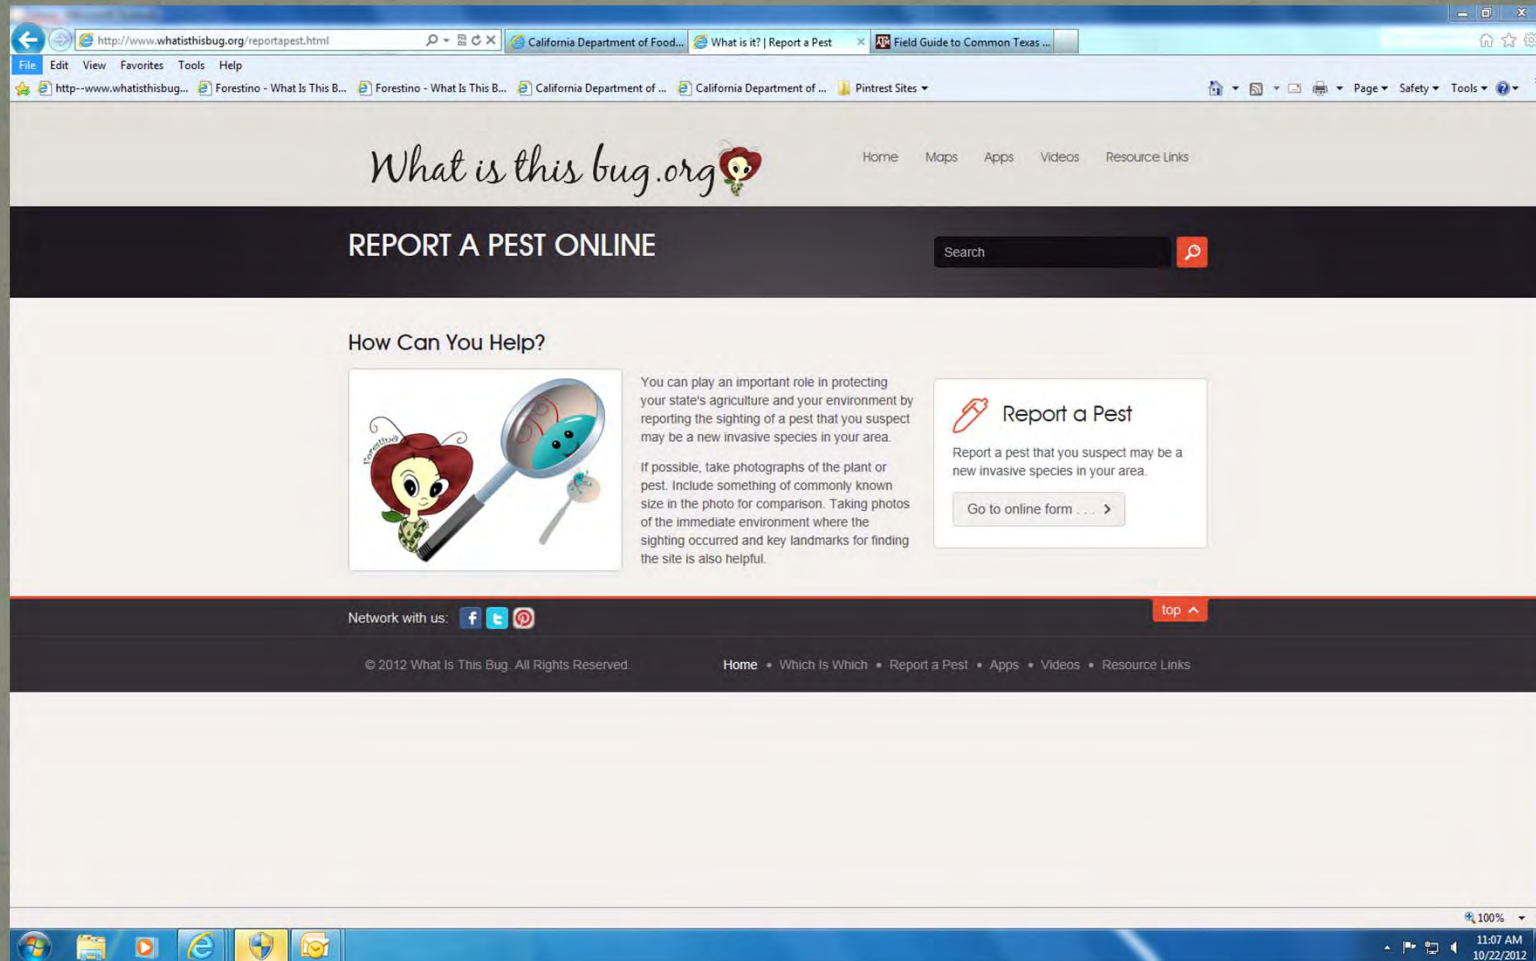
http://www.whatisthisbug.org/reportapest.html

California Department of Food... | What is it? | Report a Pest | Field Guide to Common Texas ...

File Edit View Favorites Tools Help

http--www.whatisthisbug... Forestino - What Is This B... Forestino - What Is This B... California Department of ... California Department of ... Pintrest Sites

Page Safety Tools

What is this bug.org

Home Maps Apps Videos Resource Links

REPORT A PEST ONLINE

Search

How Can You Help?

Forestino

You can play an important role in protecting your state's agriculture and your environment by reporting the sighting of a pest that you suspect may be a new invasive species in your area.

If possible, take photographs of the plant or pest. Include something of commonly known size in the photo for comparison. Taking photos of the immediate environment where the sighting occurred and key landmarks for finding the site is also helpful.

Report a Pest

Report a pest that you suspect may be a new invasive species in your area.

Go to online form . . .

Network with us:

top

© 2012 What Is This Bug. All Rights Reserved.

Home • Which Is Which • Report a Pest • Apps • Videos • Resource Links

100%

11:07 AM
10/22/2012